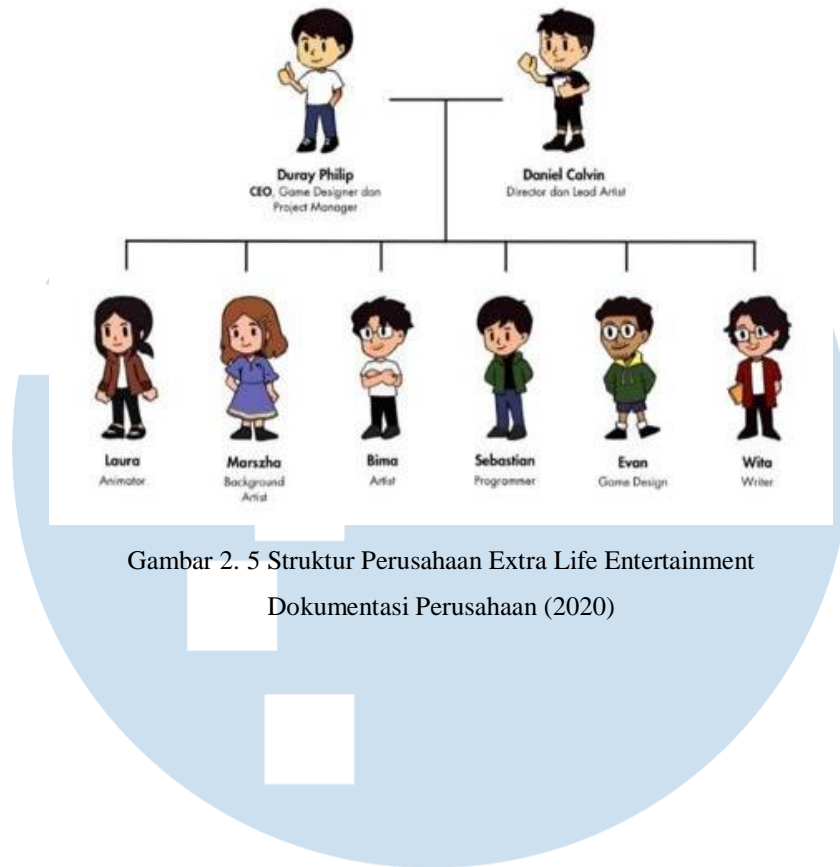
Duray Philip
CEO, Game Designer dan Project Manager

Daniel Calvin
Director dan Lead Artist

Laura
Animator

Marszha
Background Artist

Bima
Artist

Sebastian
Programmer

Evan
Game Design

Wita
Writer

Gambar 2. 5 Struktur Perusahaan Extra Life Entertainment
Dokumentasi Perusahaan (2020)